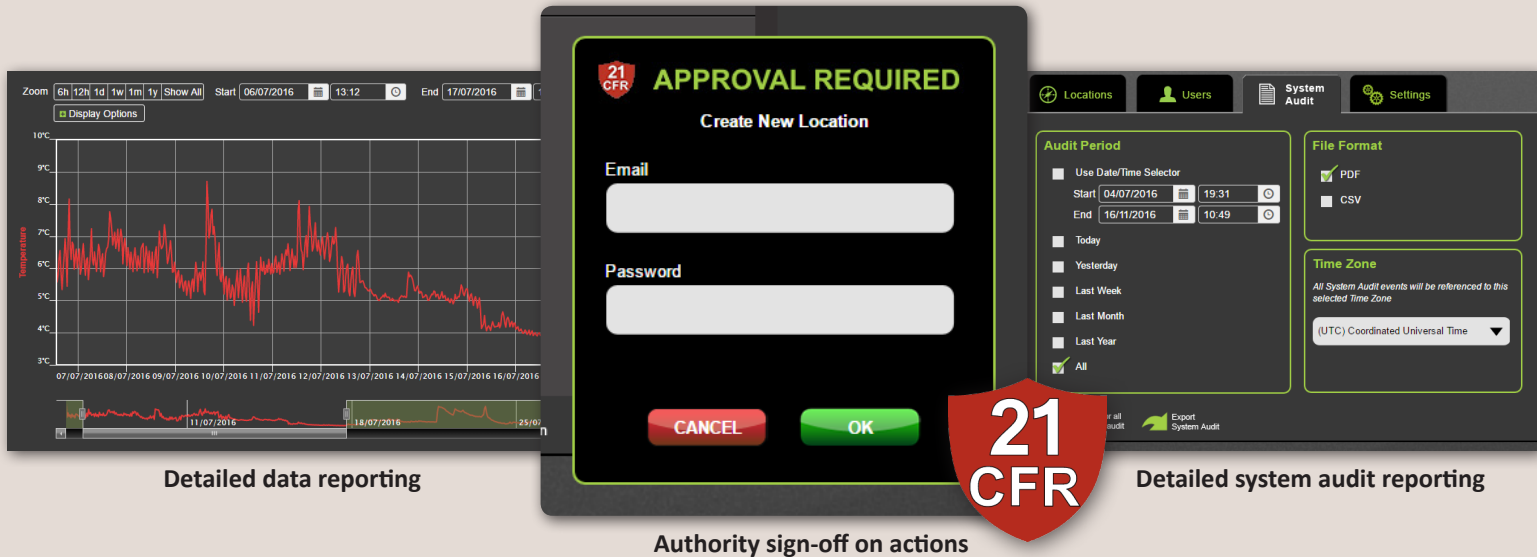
Zoom 6h 12h 1d 1w 1m 1y Show All Start 06/07/2016 13:12 End 17/07/2016

Display Options

10°C
9°C
8°C
7°C
6°C
5°C
4°C
3°C

Temperature

07/07/2016 08/07/2016 09/07/2016 10/07/2016 11/07/2016 12/07/2016 13/07/2016 14/07/2016 15/07/2016 16/07/2016

11/07/2016 18/07/2016 25/0

Detailed data reporting

21 CFR APPROVAL REQUIRED

Create New Location

Email

Password

CANCEL OK

Authority sign-off on actions

Locations Users System Audit Settings

Audit Period

Use Date/Time Selector
Start 04/07/2016 19:31
End 16/11/2016 10:49

Today
Yesterday
Last Week
Last Month
Last Year
All

File Format
PDF
CSV

Time Zone
All System Audit events will be referenced to this selected Time Zone
(UTC) Coordinated Universal Time

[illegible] all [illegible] audit

Export System Audit

21 CFR

Detailed system audit reporting